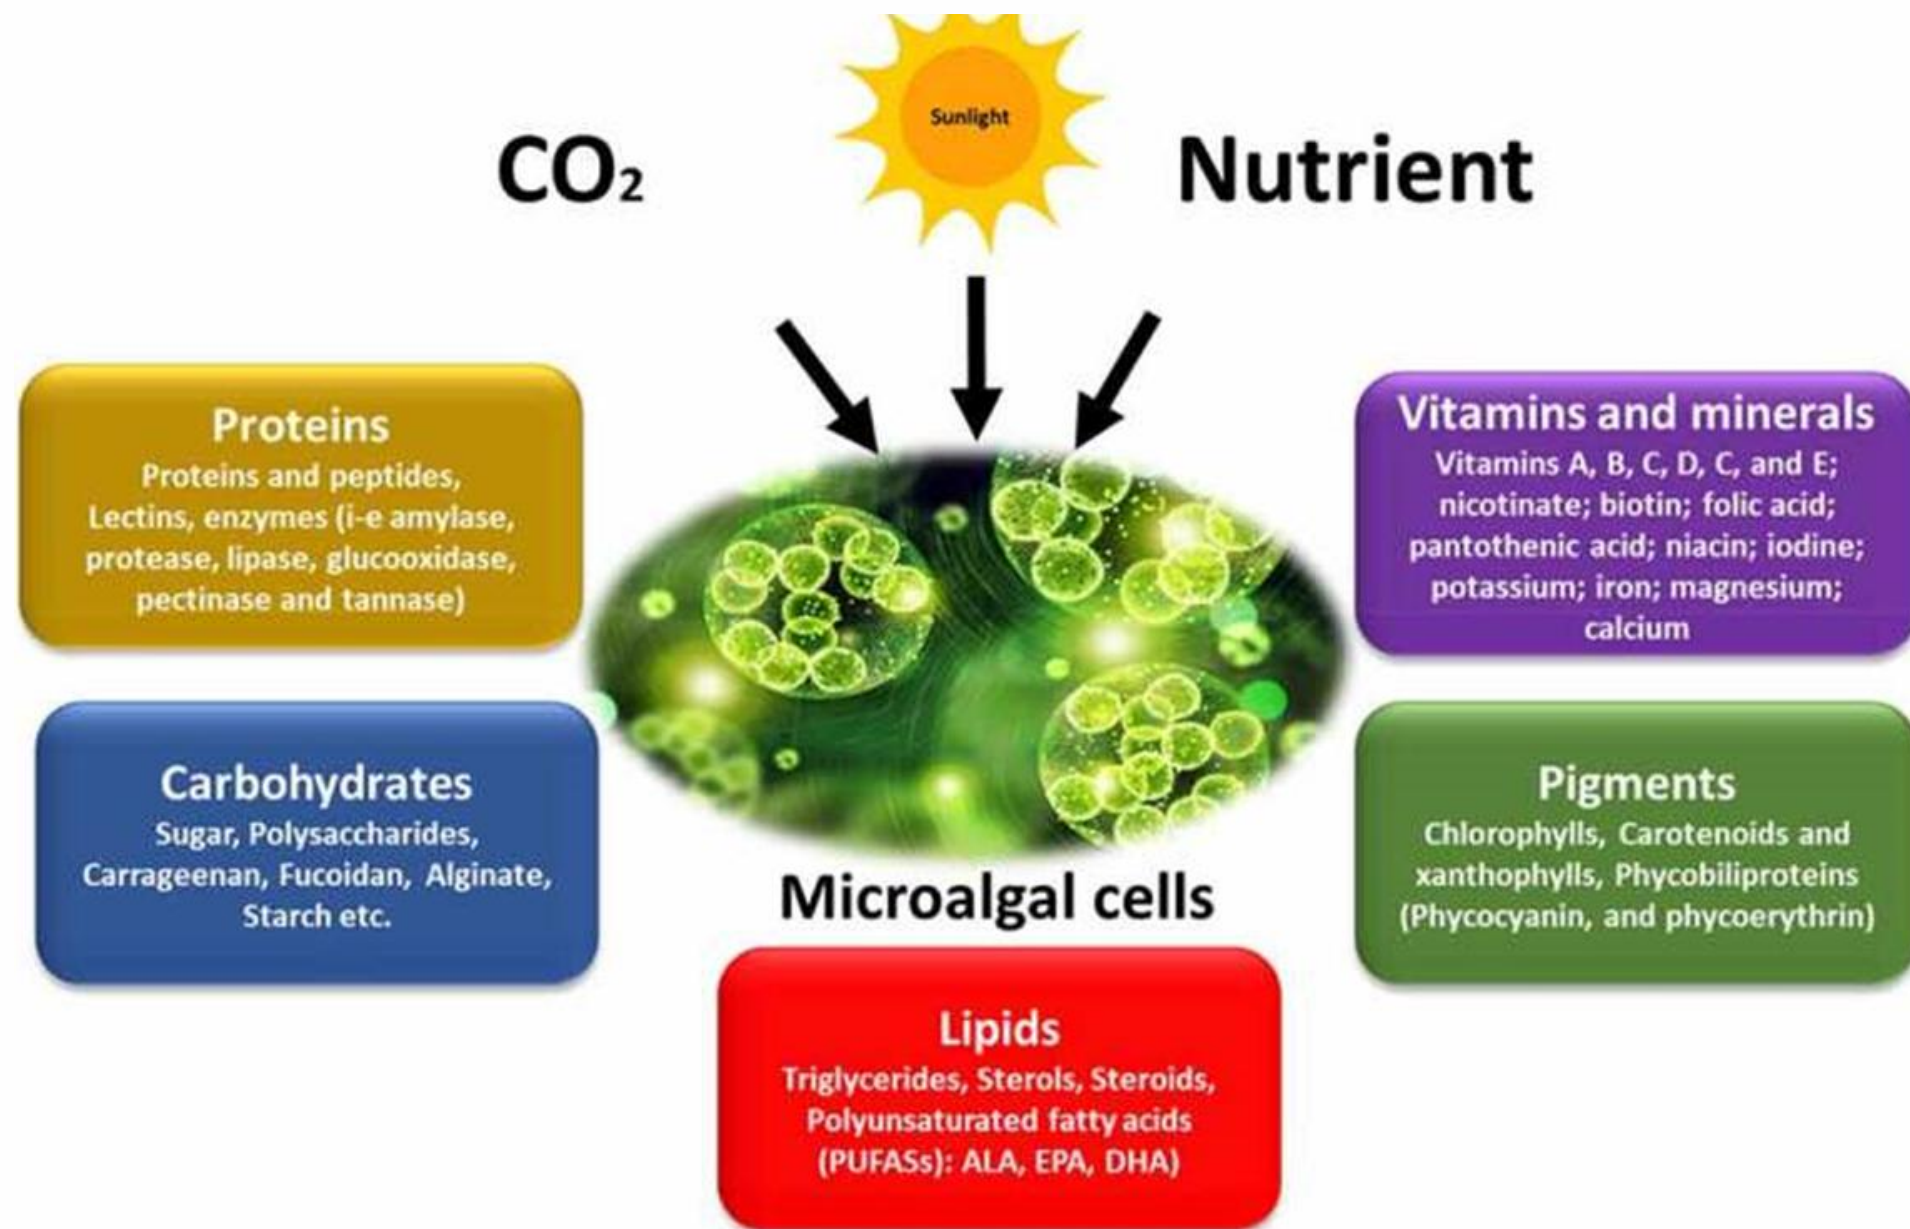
$CO_2$

Sunlight

Nutrient

Proteins
Proteins and peptides, Lectins, enzymes (i-e amylase, protease, lipase, glucooxidase, pectinase and tannase)

Vitamins and minerals
Vitamins A, B, C, D, C, and E; nicotinate; biotin; folic acid; pantothenic acid; niacin; iodine; potassium; iron; magnesium; calcium

Carbohydrates
Sugar, Polysaccharides, Carrageenan, Fucoidan, Alginate, Starch etc.

Microalgal cells

Pigments
Chlorophylls, Carotenoids and xanthophylls, Phycobiliproteins (Phycocyanin, and phycoerythrin)

Lipids
Triglycerides, Sterols, Steroids, Polyunsaturated fatty acids (PUFASs): ALA, EPA, DHA)